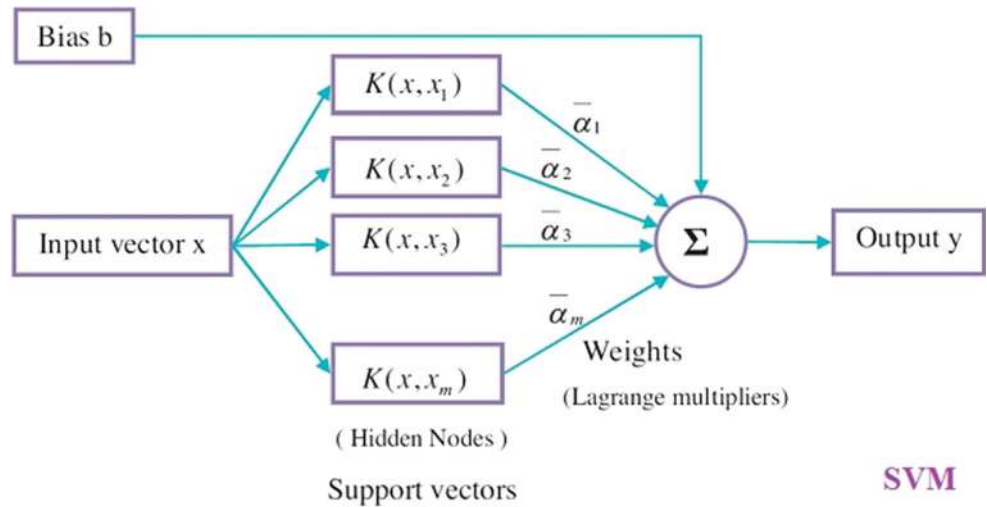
Bias b

$K(x, x_1)$

$K(x, x_2)$

Input vector x

$K(x, x_3)$

$K(x, x_m)$

$\bar{\alpha}_1$

$\bar{\alpha}_2$

$\bar{\alpha}_3$

$\bar{\alpha}_m$

$\Sigma$

Output y

Weights

(Lagrange multipliers)

( Hidden Nodes )

Support vectors

SVM